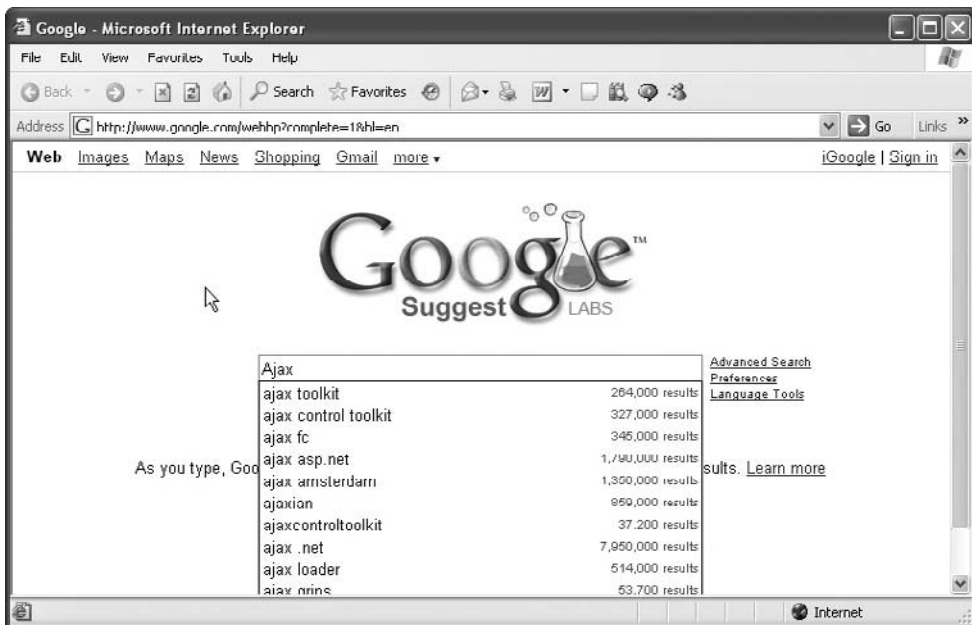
Google - Microsoft Internet Explorer

File Edit View Favorites Tools Help

Back Search Favorites

Address http://www.google.com/webhp?complete=1&hl=en Go Links »

Web Images Maps News Shopping Gmail more ▾ iGoogle | Sign in

Google™ Suggest LABS

Ajax

| | |
|---|---|
| ajax toolkit | 264,000 results |
| ajax control toolkit | 327,000 results |
| ajax fc | 345,000 results |
| ajax asp.net | 1,790,000 results |
| ajax amsterdam | 1,350,000 results |
| ajaxian | 959,000 results |
| ajaxcontroltoolkit | 37,200 results |
| ajax .net | 7,950,000 results |
| ajax loader | 514,000 results |
| ajax grins | 53,700 results |

Advanced Search
Preferences
Language Tools

As you type, Goo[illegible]sults. Learn more

Internet